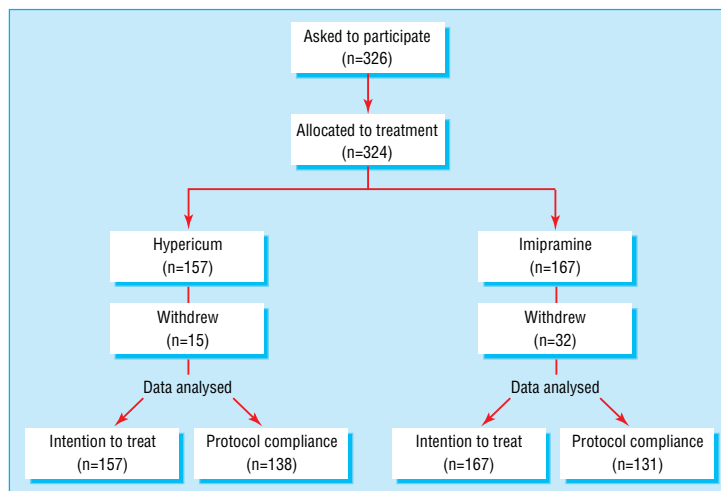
Asked to participate
(n=326)

Allocated to treatment
(n=324)

Hypericum
(n=157)

Withdrew
(n=15)

Data analysed

Intention to treat
(n=157)

Protocol compliance
(n=138)

Imipramine
(n=167)

Withdrew
(n=32)

Data analysed

Intention to treat
(n=167)

Protocol compliance
(n=131)